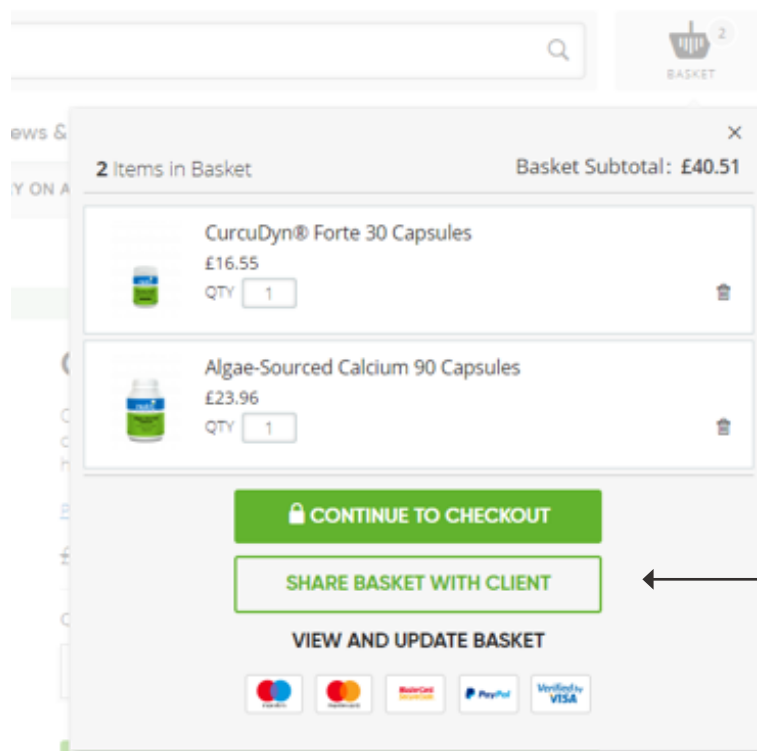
2
BASKET

ews &
Y ON A

×
2 Items in Basket
Basket Subtotal: £40.51

CurcuDyn® Forte 30 Capsules
£16.55
QTY 1

Algae-Sourced Calcium 90 Capsules
£23.96
QTY 1

CONTINUE TO CHECKOUT
SHARE BASKET WITH CLIENT
VIEW AND UPDATE BASKET

MasterCard SecureCode
PayPal
Verified by VISA